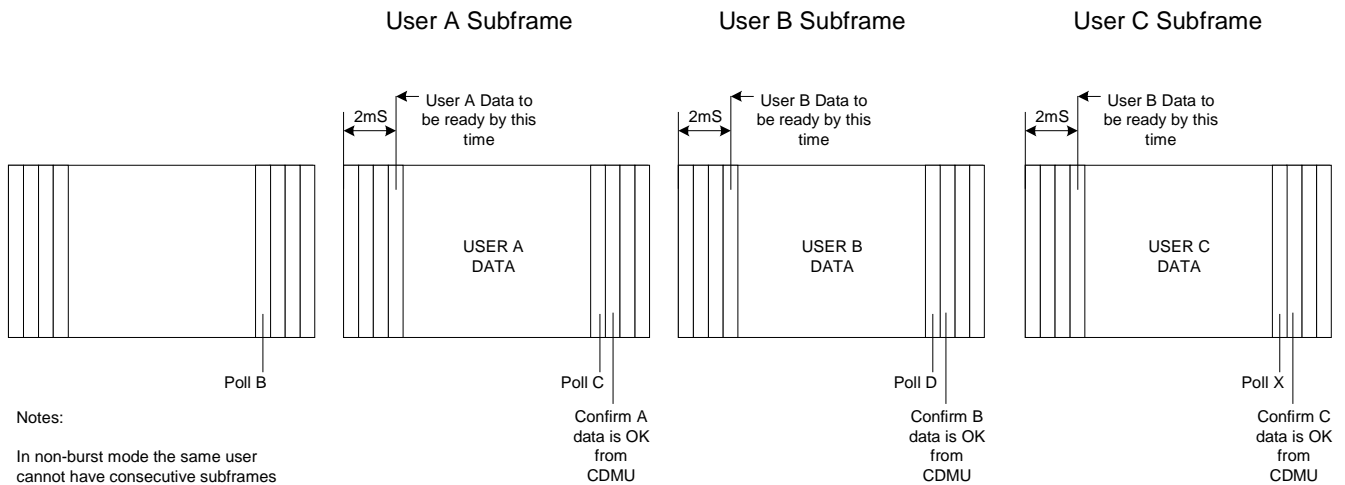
User A Subframe

User B Subframe

User C Subframe

2mS

User A Data to be ready by this time

2mS

User B Data to be ready by this time

2mS

User B Data to be ready by this time

USER A DATA

USER B DATA

USER C DATA

Poll B

Poll C

Confirm A data is OK from CDMU

Poll D

Confirm B data is OK from CDMU

Poll X

Confirm C data is OK from CDMU

Notes:

In non-burst mode the same user cannot have consecutive subframes